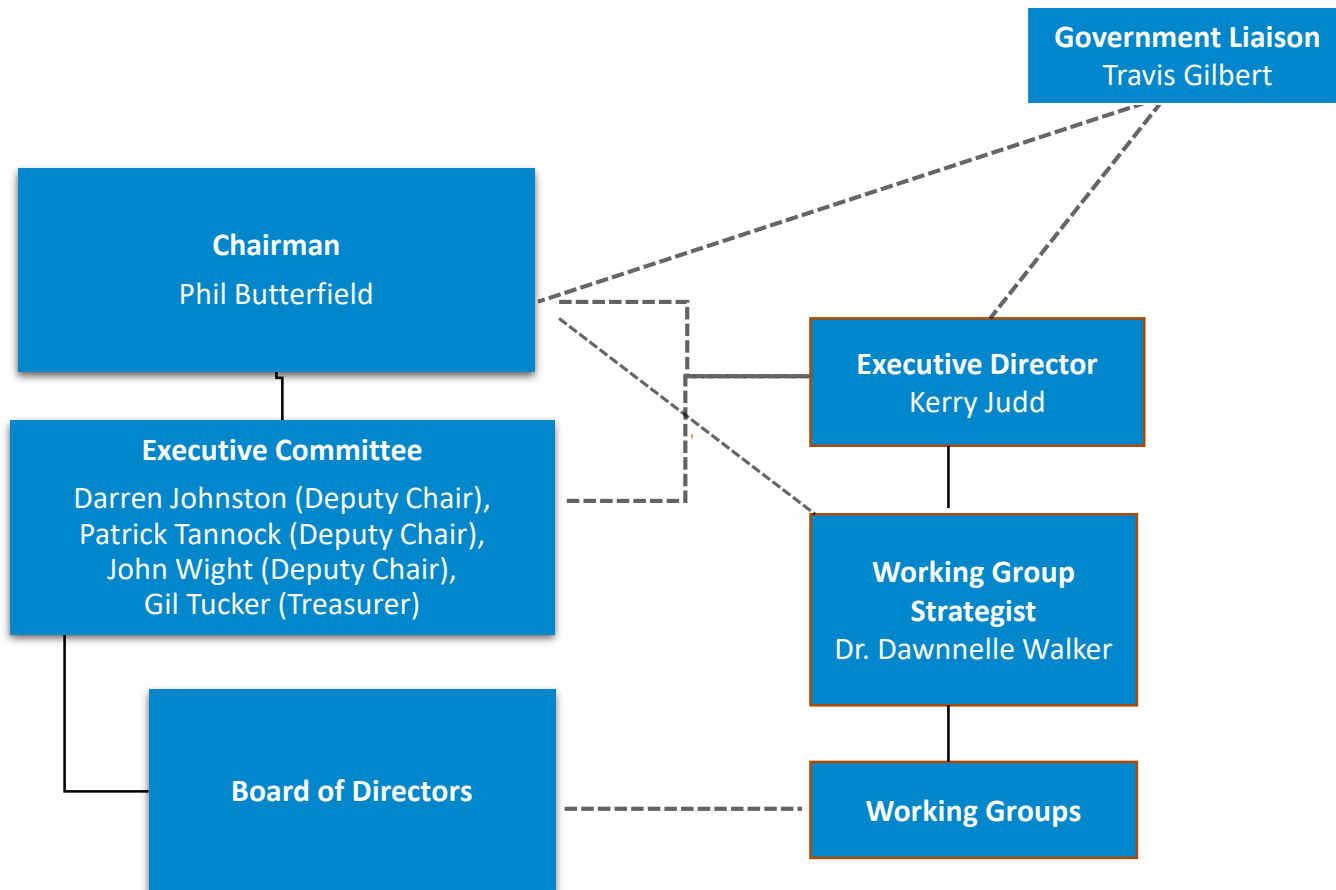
Government Liaison
Travis Gilbert

Chairman
Phil Butterfield

Executive Director
Kerry Judd

Executive Committee
Darren Johnston (Deputy Chair),
Patrick Tannock (Deputy Chair),
John Wight (Deputy Chair),
Gil Tucker (Treasurer)

Working Group Strategist
Dr. Dawnnelle Walker

Board of Directors

Working Groups